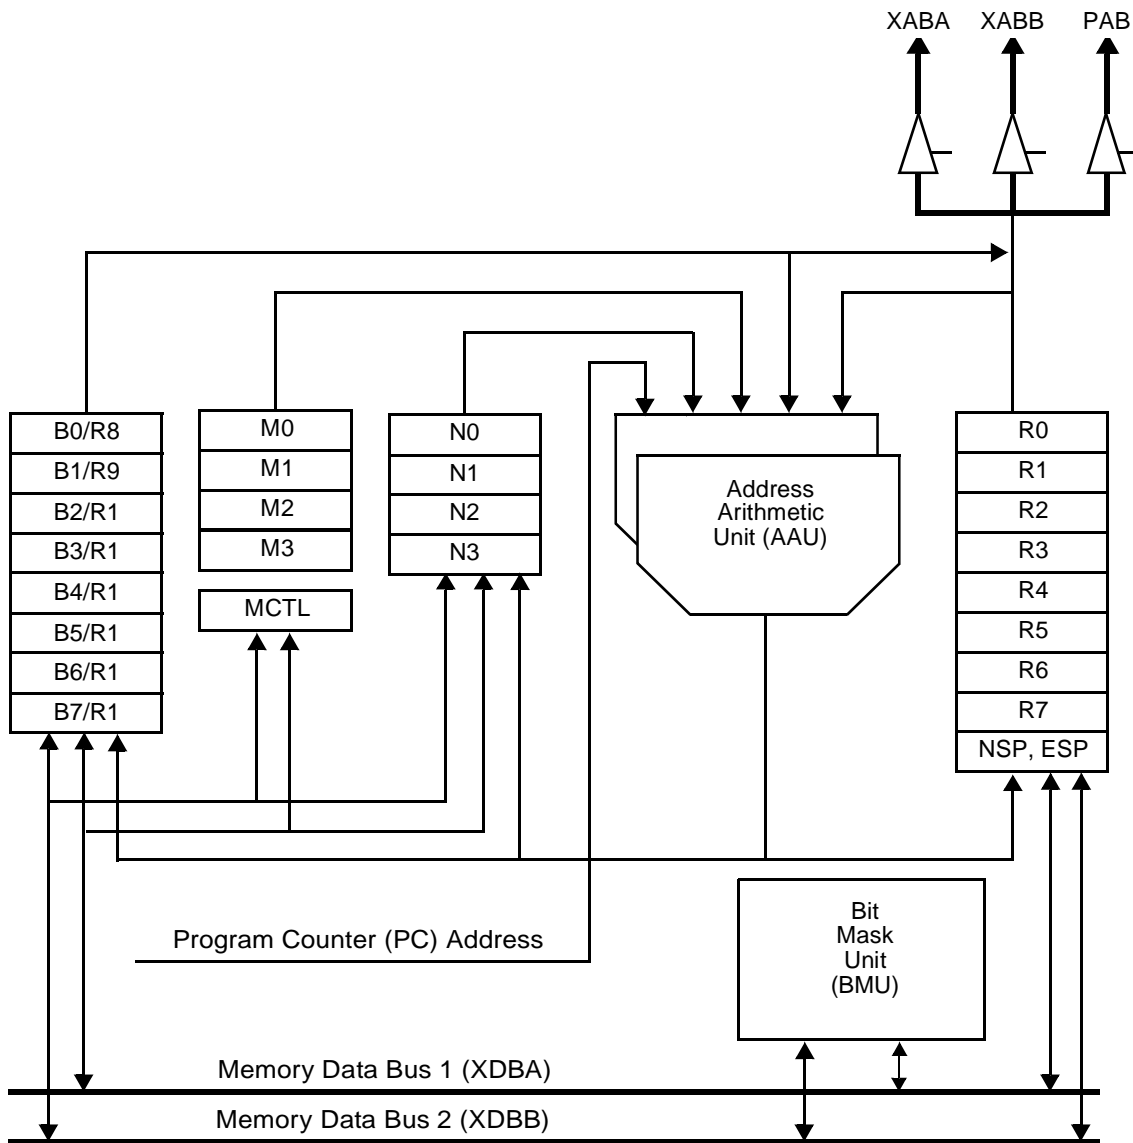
XABA XABB PAB

B0/R8
B1/R9
B2/R1
B3/R1
B4/R1
B5/R1
B6/R1
B7/R1

M0
M1
M2
M3

MCTL

N0
N1
N2
N3

Address Arithmetic Unit (AAU)

R0
R1
R2
R3
R4
R5
R6
R7
NSP, ESP

Program Counter (PC) Address

Bit Mask Unit (BMU)

Memory Data Bus 1 (XDBA)

Memory Data Bus 2 (XDBB)